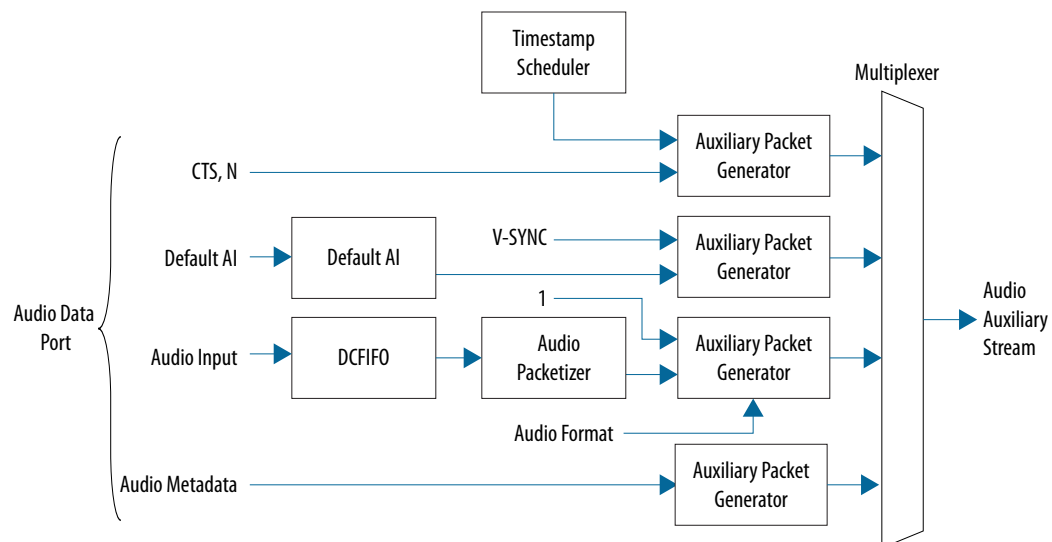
Timestamp Scheduler

Multiplexer

Audio Data Port

CTS, N

Auxiliary Packet Generator

Default AI

Default AI

V-SYNC

Auxiliary Packet Generator

1

Audio Input

DCFIFO

Audio Packetizer

Auxiliary Packet Generator

Audio Auxiliary Stream

Audio Format

Audio Metadata

Auxiliary Packet Generator